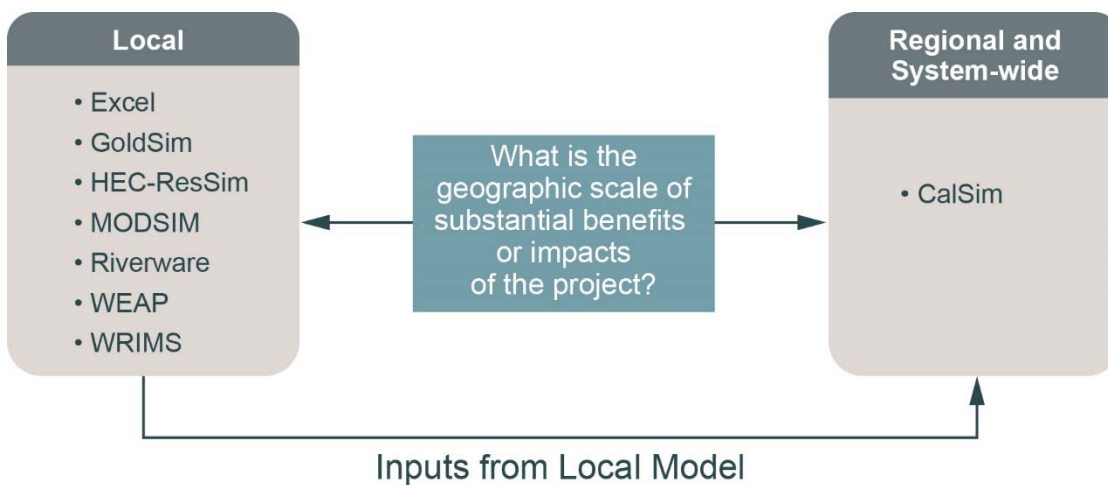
Local

• Excel
• GoldSim
• HEC-ResSim
• MODSIM
• Riverware
• WEAP
• WRIMS

What is the geographic scale of substantial benefits or impacts of the project?

Regional and System-wide

• CalSim

Inputs from Local Model